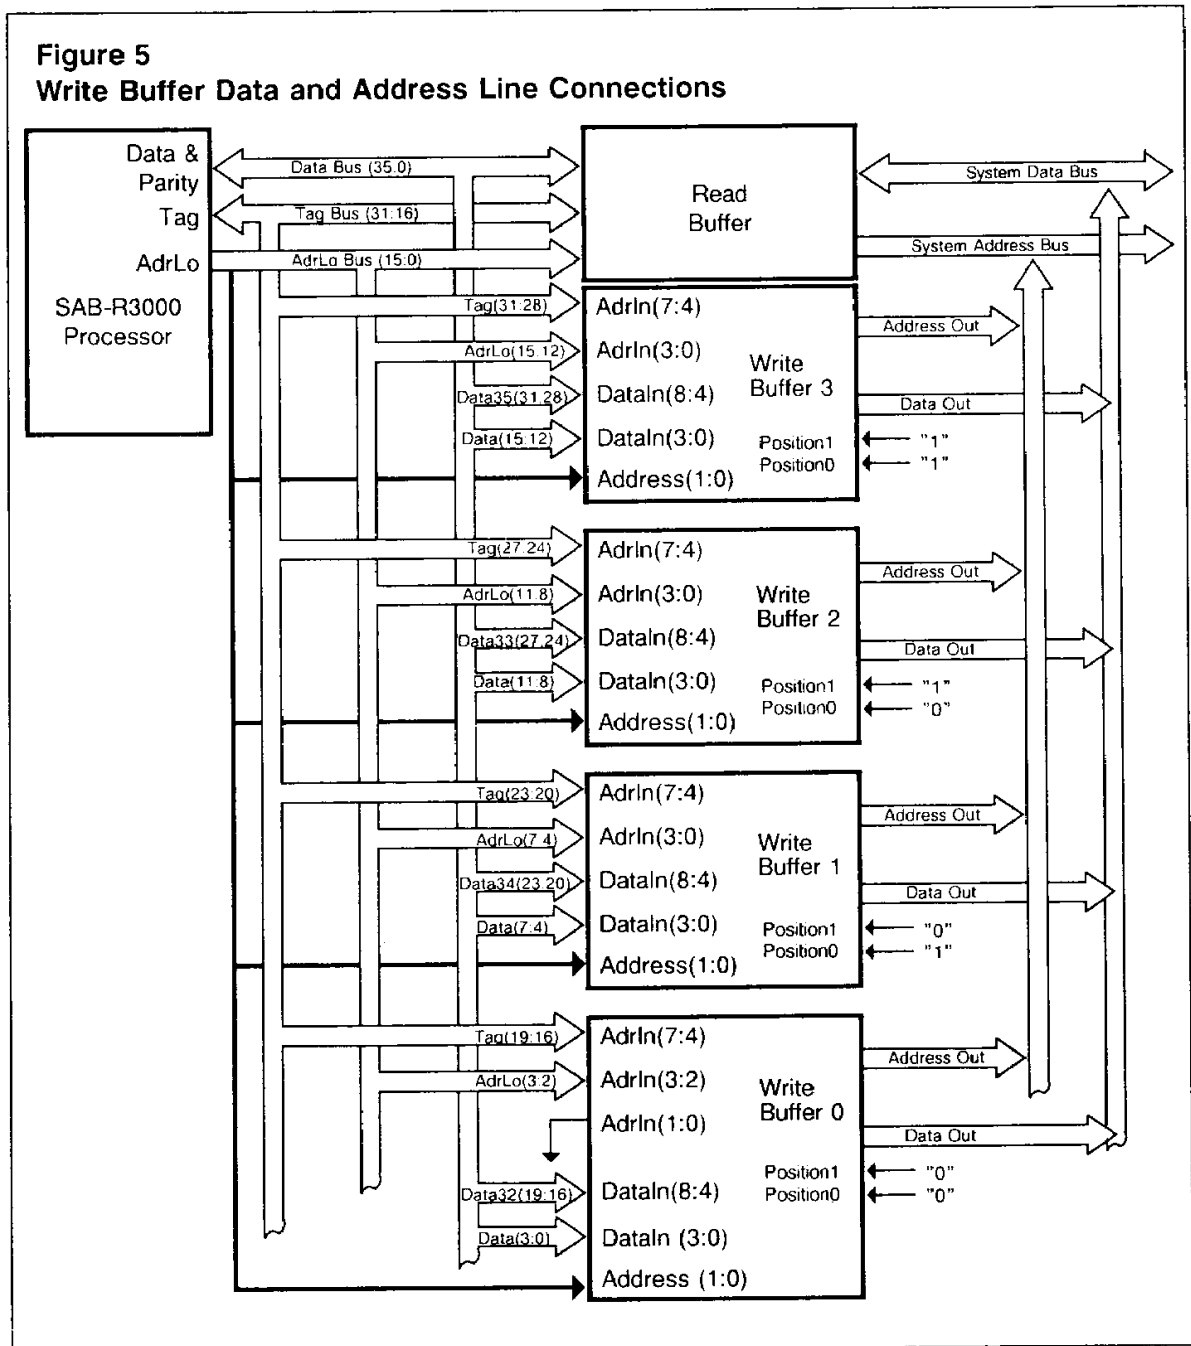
Figure 5
Write Buffer Data and Address Line Connections

Data & Parity
Tag
AdrLo
SAB-R3000 Processor

Data Bus (35:0)
Tag Bus (31:16)
AdrLo Bus (15:0)

Read Buffer

System Data Bus
System Address Bus

Tag(31:28)
AdrLo(15:12)
Data35(31:28)
Data(15:12)
AdrIn(7:4)
AdrIn(3:0)
DataIn(8:4)
DataIn(3:0)
Address(1:0)
Write Buffer 3
Position1
Position0
Address Out
Data Out
"1"
"1"

Tag(27:24)
AdrLo(11:8)
Data33(27:24)
Data(11:8)
AdrIn(7:4)
AdrIn(3:0)
DataIn(8:4)
DataIn(3:0)
Address(1:0)
Write Buffer 2
Position1
Position0
Address Out
Data Out
"1"
"0"

Tag(23:20)
AdrLo(7:4)
Data34(23:20)
Data(7:4)
AdrIn(7:4)
AdrIn(3:0)
DataIn(8:4)
DataIn(3:0)
Address(1:0)
Write Buffer 1
Position1
Position0
Address Out
Data Out
"0"
"1"

Tag(19:16)
AdrLo(3:2)
Data32(19:16)
Data(3:0)
AdrIn(7:4)
AdrIn(3:2)
AdrIn(1:0)
DataIn(8:4)
DataIn (3:0)
Address (1:0)
Write Buffer 0
Position1
Position0
Address Out
Data Out
"0"
"0"